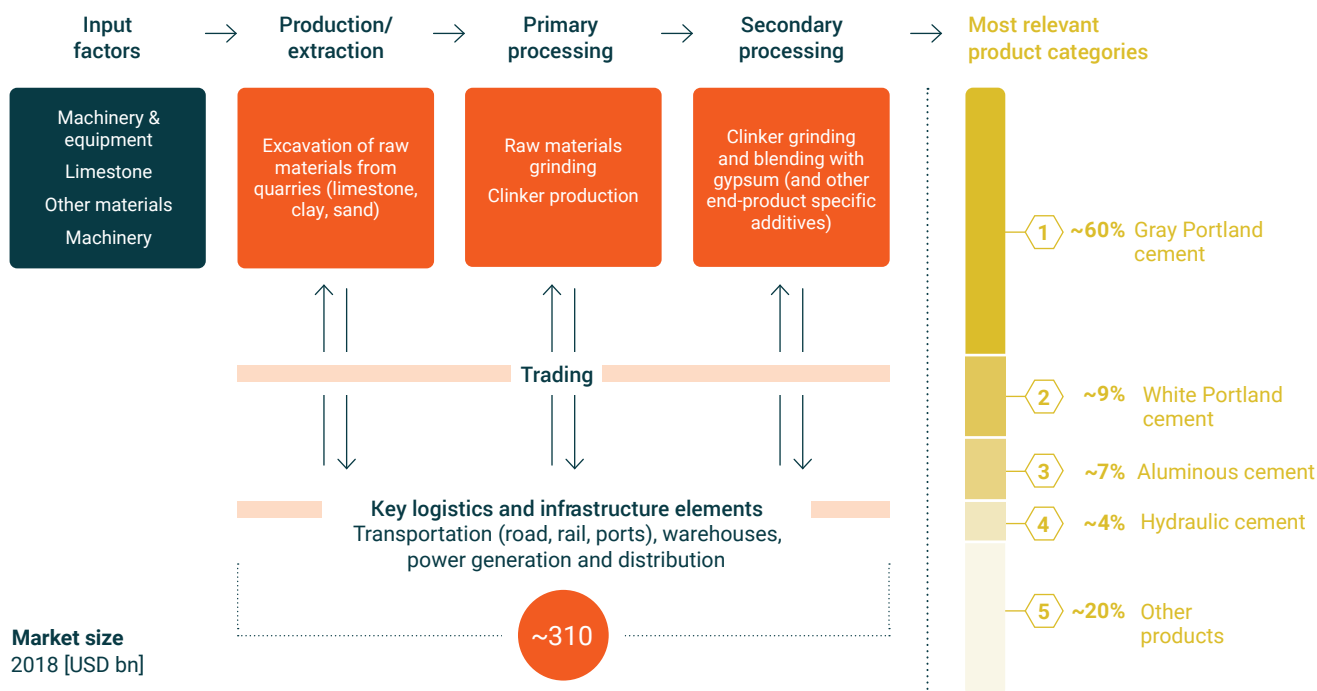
Input factors → Production/ extraction → Primary processing → Secondary processing → Most relevant product categories

Machinery & equipment
Limestone
Other materials
Machinery

Excavation of raw materials from quarries (limestone, clay, sand)

Raw materials grinding
Clinker production

Clinker grinding and blending with gypsum (and other end-product specific additives)

Trading

Key logistics and infrastructure elements
Transportation (road, rail, ports), warehouses, power generation and distribution

Market size
2018 [USD bn]

~310

1 ~60% Gray Portland cement
2 ~9% White Portland cement
3 ~7% Aluminous cement
4 ~4% Hydraulic cement
5 ~20% Other products